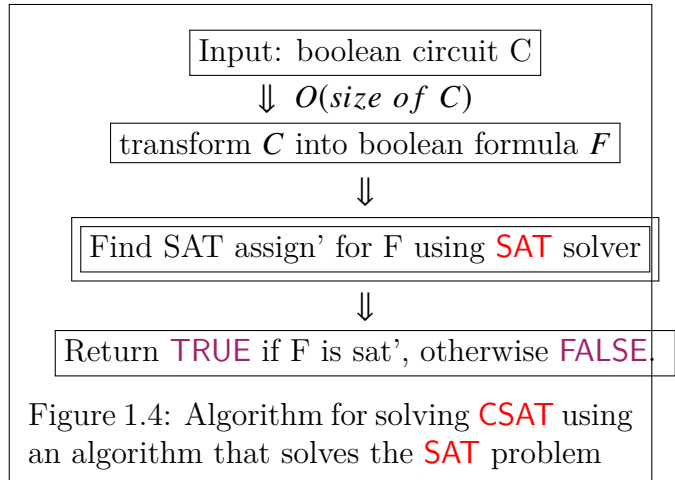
Input: boolean circuit C

$\Downarrow$ $O(size\ of\ C)$

transform $\boldsymbol{C}$ into boolean formula $\boldsymbol{F}$

$\Downarrow$

Find SAT assign' for F using SAT solver

$\Downarrow$

Return TRUE if F is sat', otherwise FALSE.

Figure 1.4: Algorithm for solving CSAT using an algorithm that solves the SAT problem